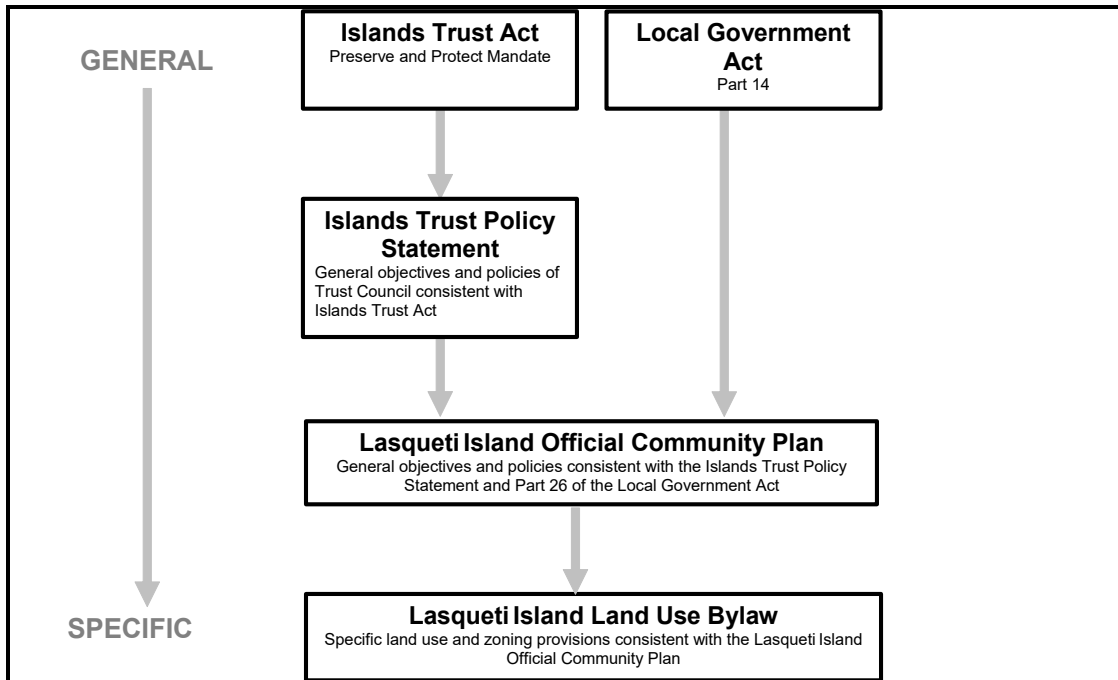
GENERAL

Islands Trust Act
Preserve and Protect Mandate

Local Government Act
Part 14

Islands Trust Policy Statement
General objectives and policies of Trust Council consistent with Islands Trust Act

Lasqueti Island Official Community Plan
General objectives and policies consistent with the Islands Trust Policy Statement and Part 26 of the Local Government Act

SPECIFIC

Lasqueti Island Land Use Bylaw
Specific land use and zoning provisions consistent with the Lasqueti Island Official Community Plan